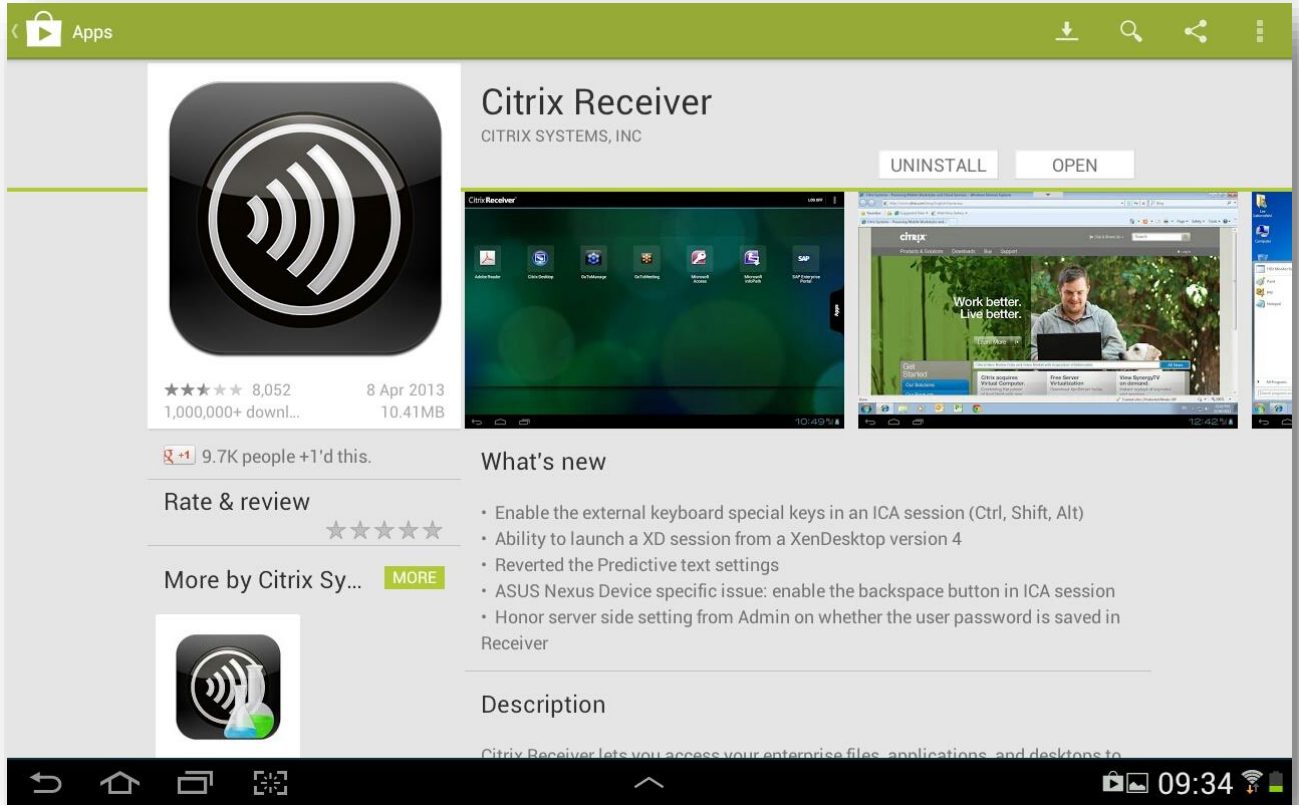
Apps

Citrix Receiver
CITRIX SYSTEMS, INC

UNINSTALL OPEN

CitrixReceiver LOG OFF

Adobe Reader Citrix Desktop GoToManage GoToMeeting Microsoft Access Microsoft InfoPath SAP Enterprise Portal

Apps

10:49

citrix

Work better. Live better.

Learn More

Get Started

Our Solutions

Citrix acquires Virtual Computer

Free Server Virtualization

View SynergyTV on demand

12:42

8,052 8 Apr 2013
1,000,000+ downl... 10.41MB

+1 9.7K people +1'd this.

Rate & review

More by Citrix Sy... MORE

What's new

• Enable the external keyboard special keys in an ICA session (Ctrl, Shift, Alt)
• Ability to launch a XD session from a XenDesktop version 4
• Reverted the Predictive text settings
• ASUS Nexus Device specific issue: enable the backspace button in ICA session
• Honor server side setting from Admin on whether the user password is saved in Receiver

Description

Citrix Receiver lets you access your enterprise files, applications, and desktops to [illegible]

09:34